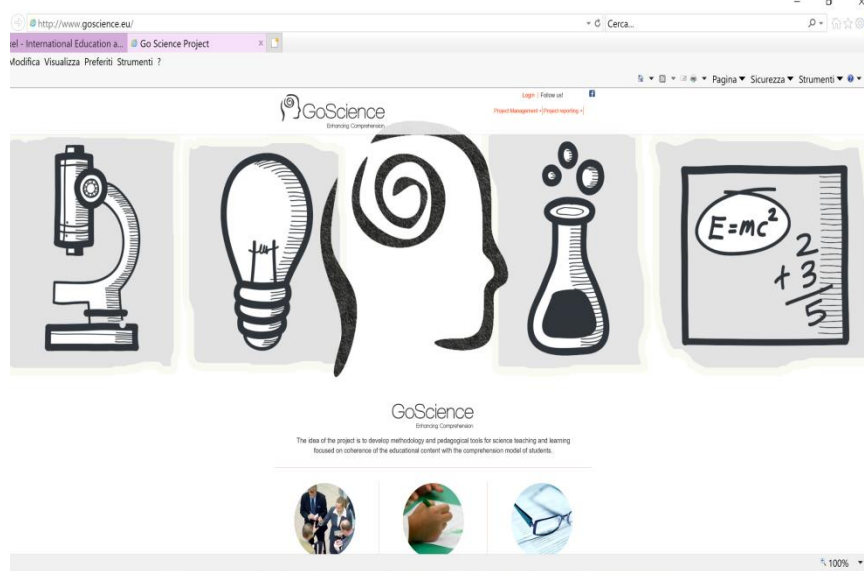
http://www.goscience.eu/

Cerca...

el - International Education a... Go Science Project

Modifica Visualizza Preferiti Strumenti ?

Pagina ▼ Sicurezza ▼ Strumenti ▼

GoScience
Enhancing Comprehension

Login | Follow us!

Project Management » | Project reporting »

$E=mc^2$

2
+3
5

GoScience
Enhancing Comprehension

The idea of the project is to develop methodology and pedagogical tools for science teaching and learning focused on coherence of the educational content with the comprehension model of students.

100%